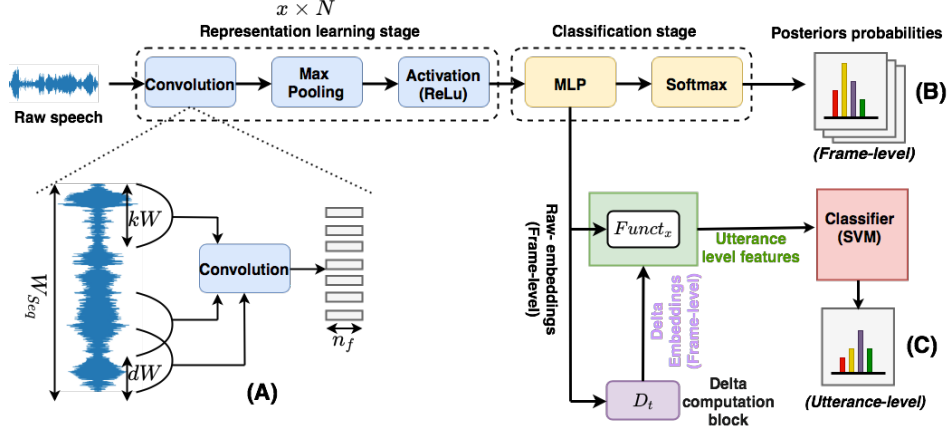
$x \times N$

Representation learning stage

Raw speech

Convolution

Max Pooling

Activation (ReLu)

Classification stage

MLP

Softmax

Posteriors probabilities

(B)

(Frame-level)

$kW$

$W_{Seq}$

Convolution

$n_f$

$dW$

(A)

Raw- embeddings (Frame-level)

$Funct_x$

Utterance level features

Classifier (SVM)

Delta Embeddings (Frame-level)

(C)

$D_t$

Delta computation block

(Utterance-level)